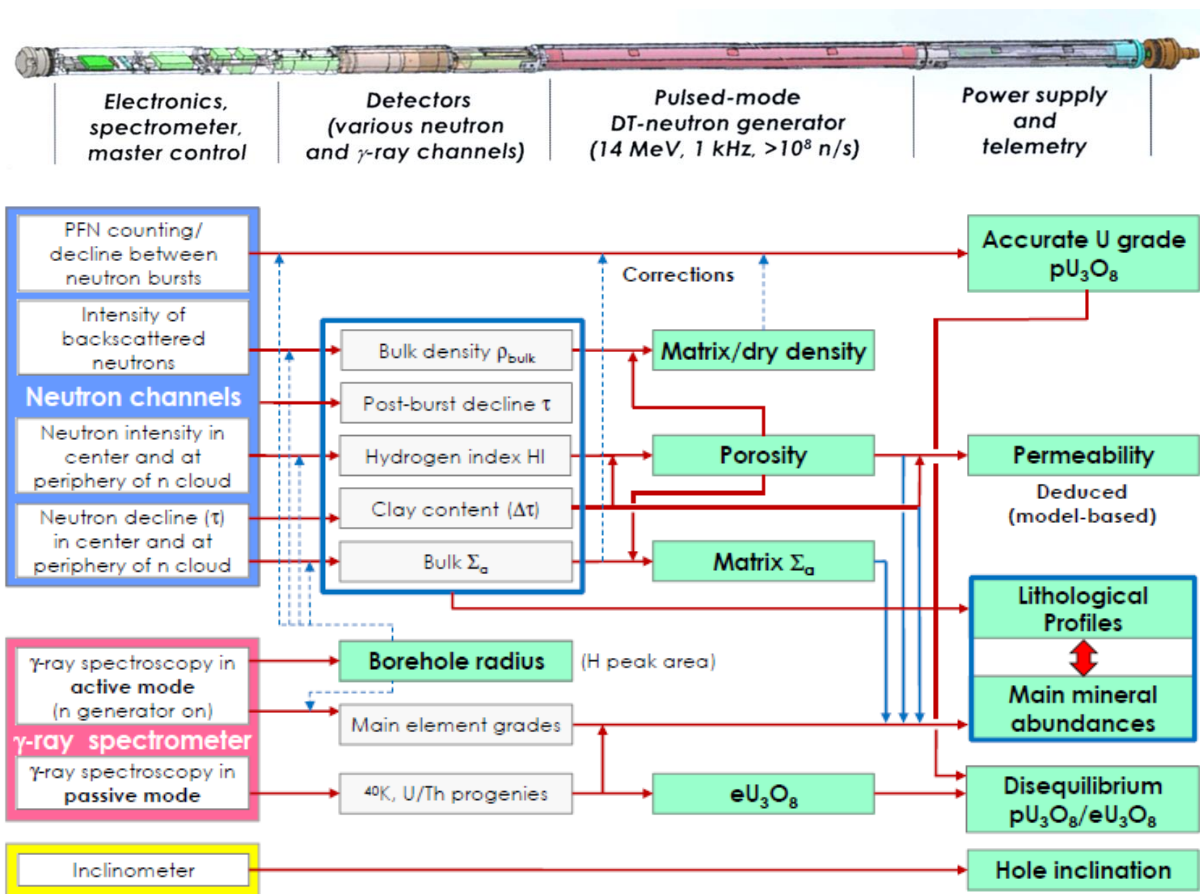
Electronics, spectrometer, master control

Detectors (various neutron and $\gamma$-ray channels)

Pulsed-mode DT-neutron generator (14 MeV, 1 kHz, >$10^8$ n/s)

Power supply and telemetry

PFN counting/ decline between neutron bursts

Intensity of backscattered neutrons

Neutron channels

Neutron intensity in center and at periphery of n cloud

Neutron decline ($\tau$) in center and at periphery of n cloud

Corrections

Bulk density $\rho_{bulk}$

Post-burst decline $\tau$

Hydrogen index HI

Clay content ($\Delta\tau$)

Bulk $\Sigma_a$

Matrix/dry density

Porosity

Matrix $\Sigma_a$

Accurate U grade $pU_3O_8$

Permeability

Deduced (model-based)

Lithological Profiles

Main mineral abundances

$\gamma$-ray spectroscopy in active mode (n generator on)

$\gamma$-ray spectrometer

$\gamma$-ray spectroscopy in passive mode

Borehole radius

(H peak area)

Main element grades

$^{40}$K, U/Th progenies

$eU_3O_8$

Disequilibrium $pU_3O_8/eU_3O_8$

Inclinometer

Hole inclination